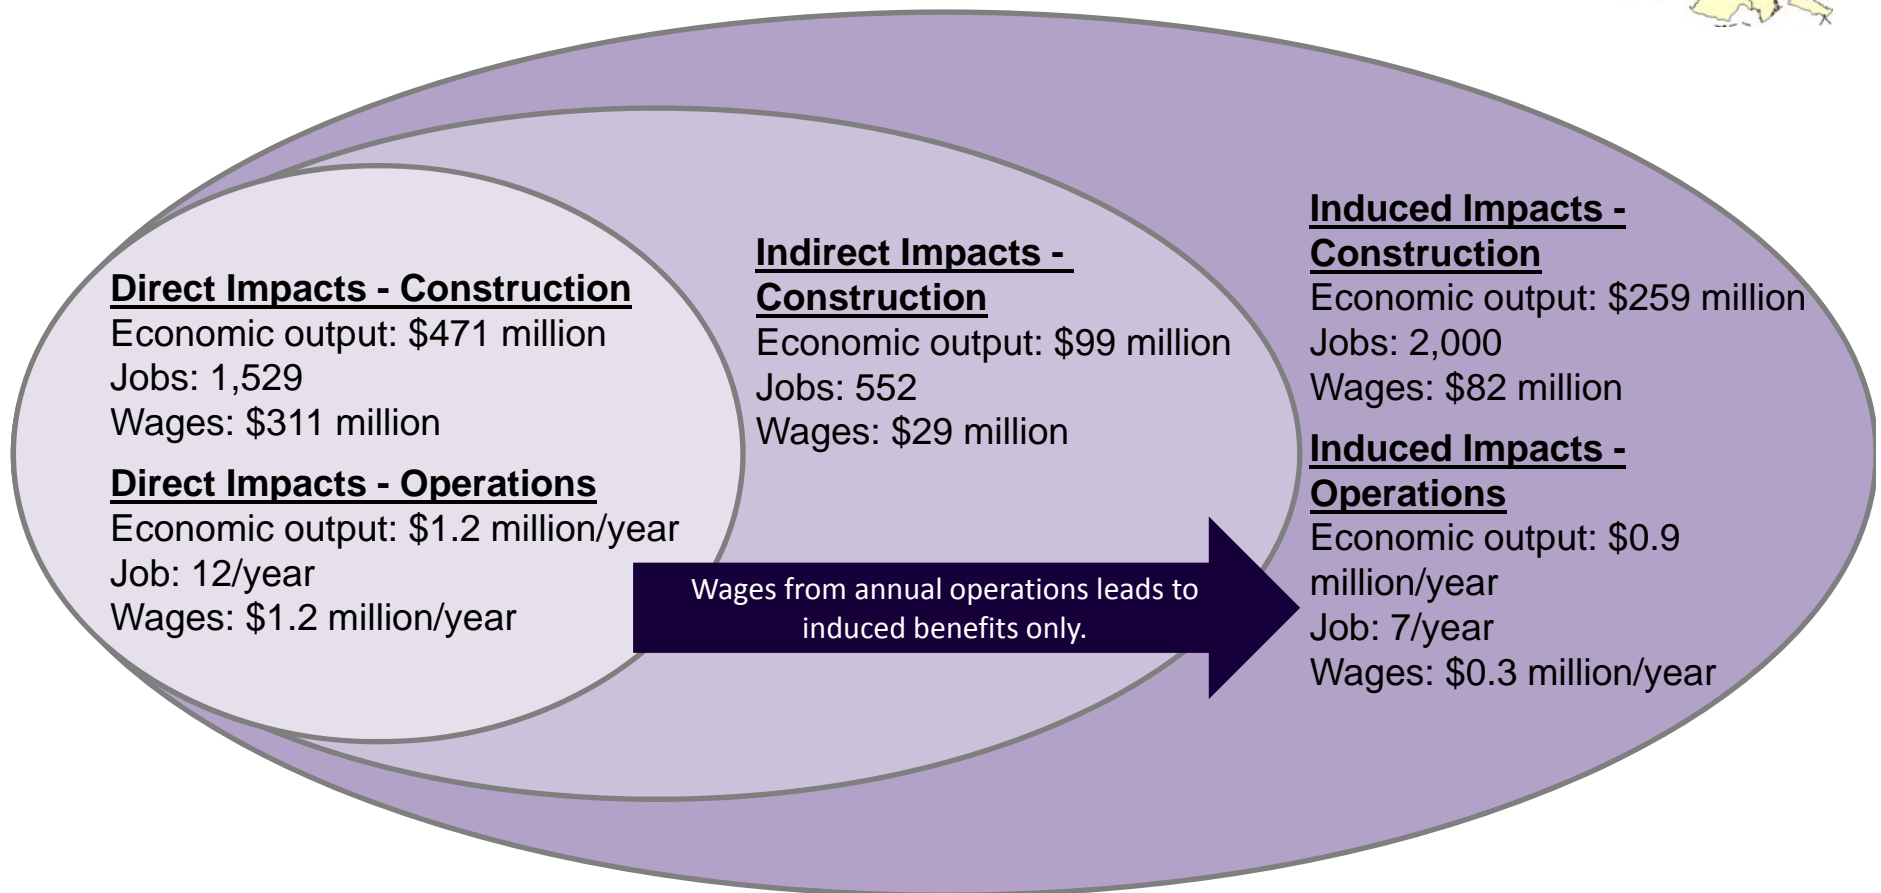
Direct Impacts - Construction
Economic output: $471 million
Jobs: 1,529
Wages: $311 million

Direct Impacts - Operations
Economic output: $1.2 million/year
Job: 12/year
Wages: $1.2 million/year

Indirect Impacts - Construction
Economic output: $99 million
Jobs: 552
Wages: $29 million

Induced Impacts - Construction
Economic output: $259 million
Jobs: 2,000
Wages: $82 million

Induced Impacts - Operations
Economic output: $0.9 million/year
Job: 7/year
Wages: $0.3 million/year

Wages from annual operations leads to induced benefits only.